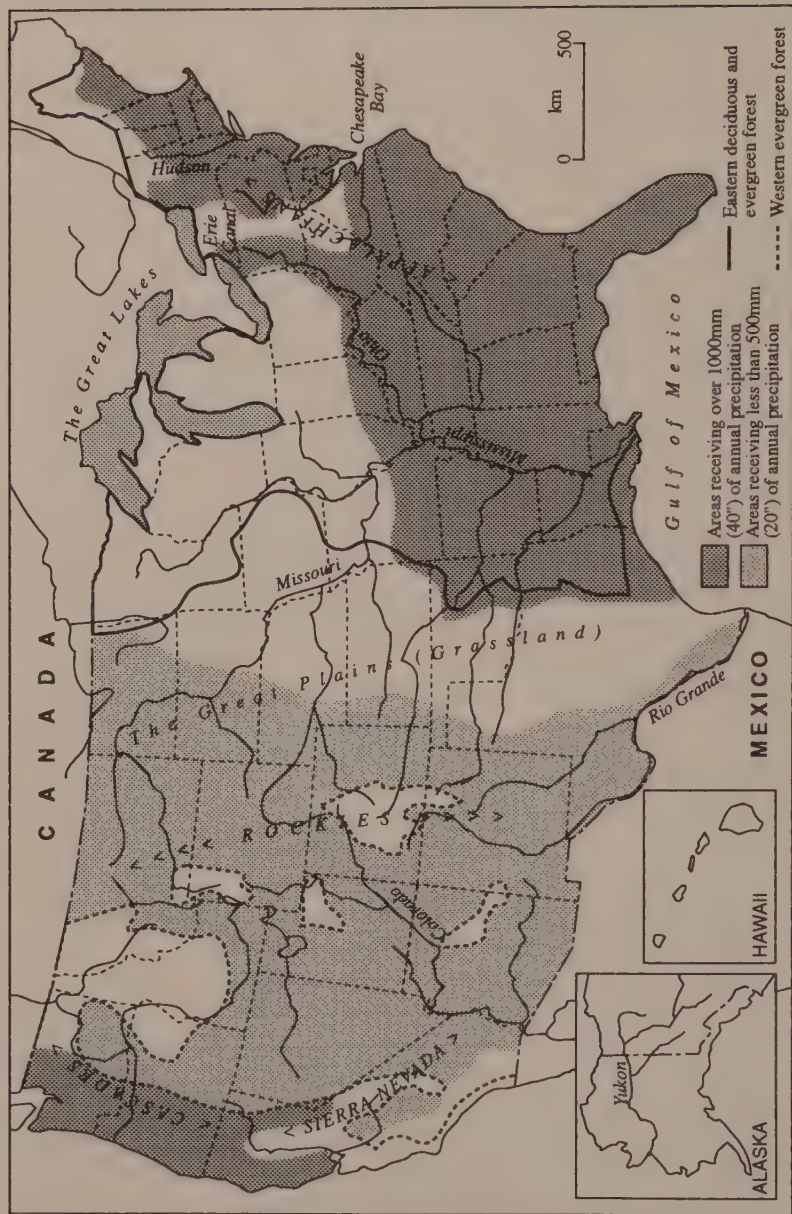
CANADA

The Great Lakes

Hudson

Erie Canal

Chesapeake Bay

APPALACHIANS

Ohio

Mississippi

Missouri

The Great Plains (Grassland)

ROCKIES

Colorado

CASCADES

SIERRA NEVADA

Rio Grande

MEXICO

Gulf of Mexico

HAWAII

ALASKA

Yukon

0 km 500

Areas receiving over 1000mm (40") of annual precipitation

Areas receiving less than 500mm (20") of annual precipitation

Eastern deciduous and evergreen forest

Western evergreen forest